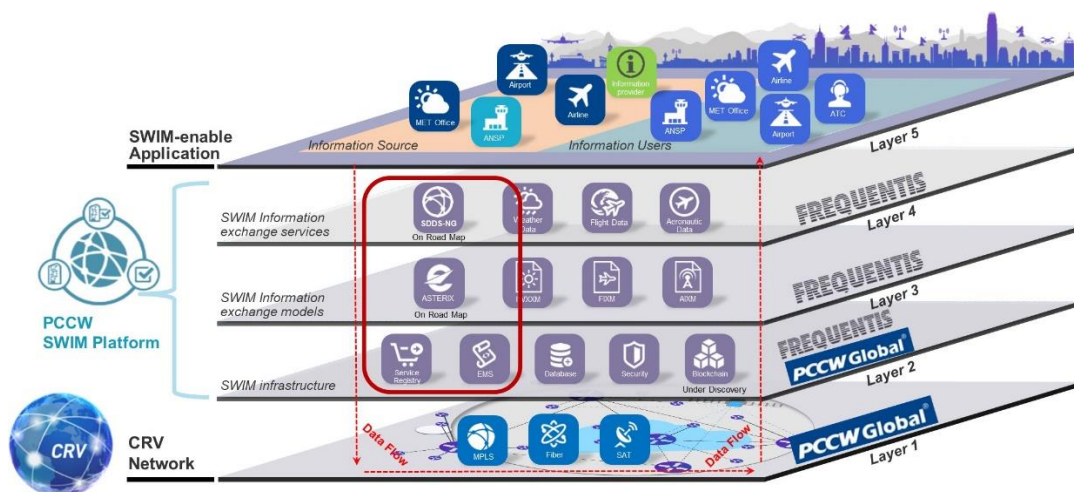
SWIM-enable Application

Airport
Information provider
MET Office
Airline
ANSP
MET Office
Airline
ATC
ANSP
Airport

Information Source
Information Users

Layer 5

SWIM Information exchange services
SDDS-NG
On Road Map
Weather Data
Flight Data
Aeronautic Data
FREQUENTIS
Layer 4

PCCW SWIM Platform

SWIM Information exchange models
ASTERIX
On Road Map
IWXXM
FIXM
AIXM
FREQUENTIS
Layer 3

SWIM infrastructure
Service Registry
EMS
Database
Security
Blockchain
Under Discovery
FREQUENTIS
PCCW Global
Layer 2

CRV
CRV Network
Data Flow
MPLS
Fiber
SAT
Data Flow
PCCW Global
Layer 1